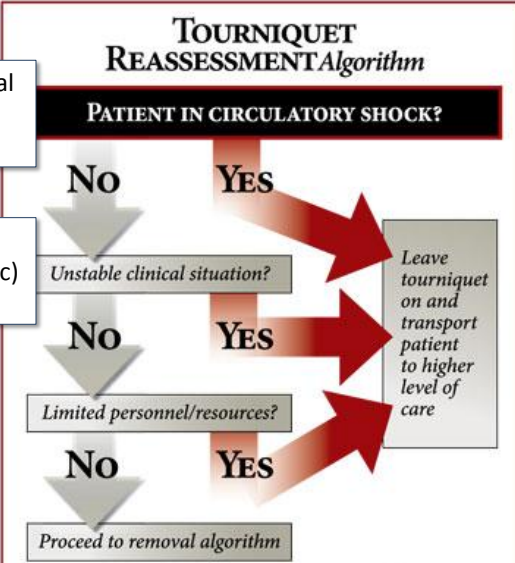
al

c)

TOURNIQUET REASSESSMENT *Algorithm*

PATIENT IN CIRCULATORY SHOCK?

NO

YES

Unstable clinical situation?

NO

YES

Limited personnel/resources?

NO

YES

Proceed to removal algorithm

Leave tourniquet on and transport patient to higher level of care